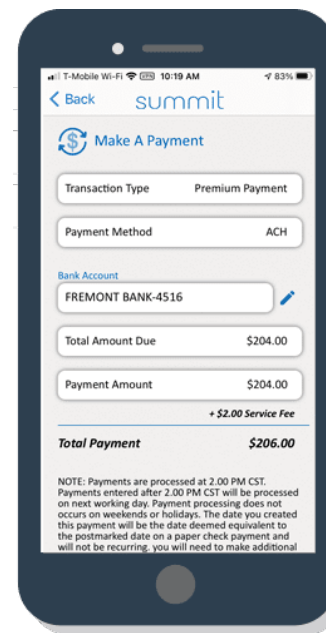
T-Mobile Wi-Fi 10:19 AM 83%

< Back summit

Make A Payment

Transaction Type Premium Payment

Payment Method ACH

Bank Account

FREMONT BANK-4516

Total Amount Due $204.00

Payment Amount $204.00

+ $2.00 Service Fee

Total Payment $206.00

NOTE: Payments are processed at 2.00 PM CST. Payments entered after 2.00 PM CST will be processed on next working day. Payment processing does not occurs on weekends or holidays. The date you created this payment will be the date deemed equivalent to the postmarked date on a paper check payment and will not be recurring. you will need to make additional